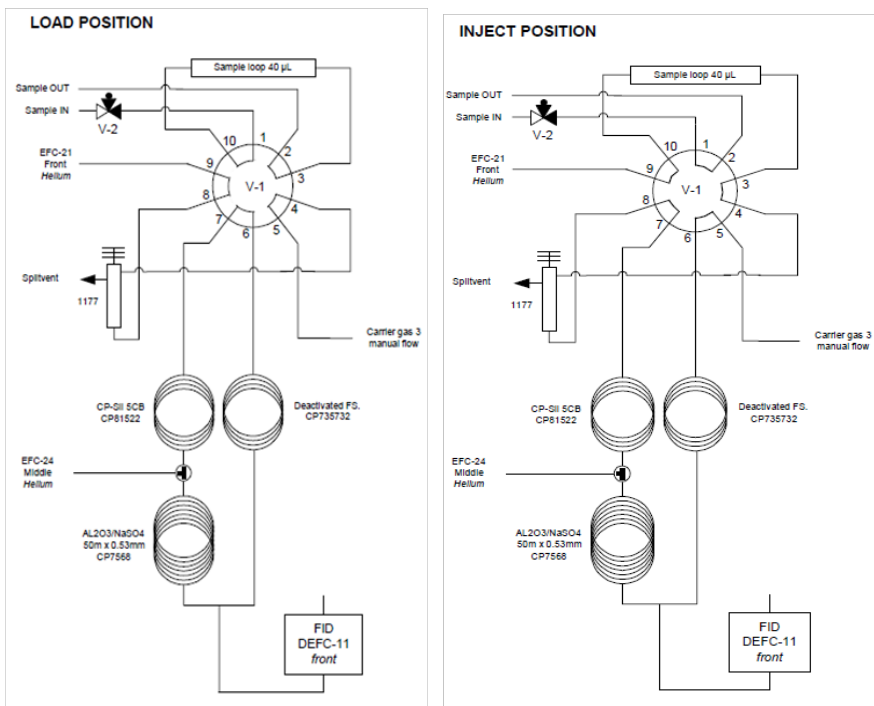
LOAD POSITION

Sample loop 40 µL

Sample OUT

Sample IN

V-2

10 1 2 3 4 5 6 7 8 9

V-1

EFC-21 Front Helium

Splitvent

1177

Carrier gas 3 manual flow

CP-Sil 5CB CP81522

Deactivated FS. CP735732

EFC-24 Middle Helium

AL2O3/NaSO4 50m x 0.53mm CP7568

FID DEFC-11 front

INJECT POSITION

Sample loop 40 µL

Sample OUT

Sample IN

V-2

10 1 2 3 4 5 6 7 8 9

V-1

EFC-21 Front Helium

Splitvent

1177

Carrier gas 3 manual flow

CP-Sil 5CB CP81522

Deactivated FS. CP735732

EFC-24 Middle Helium

AL2O3/NaSO4 50m x 0.53mm CP7568

FID DEFC-11 front